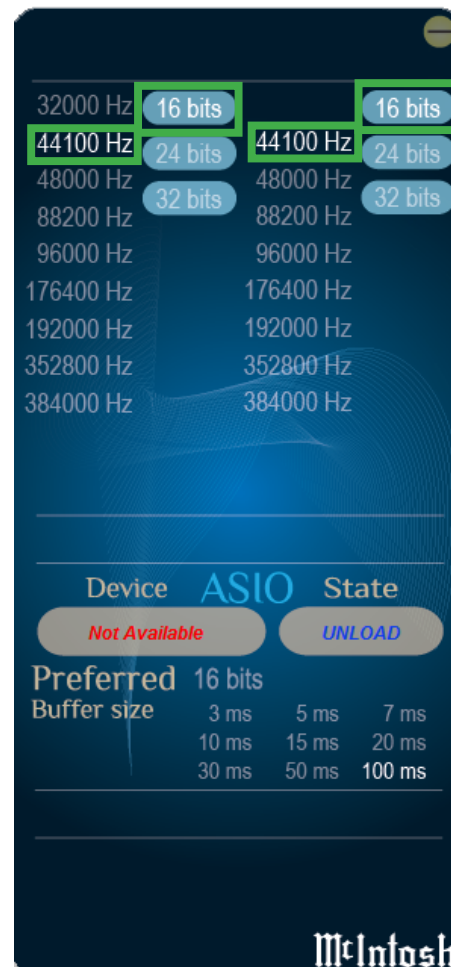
32000 Hz
16 bits
16 bits
44100 Hz
24 bits
44100 Hz
24 bits
48000 Hz
32 bits
48000 Hz
32 bits
88200 Hz
88200 Hz
96000 Hz
96000 Hz
176400 Hz
176400 Hz
192000 Hz
192000 Hz
352800 Hz
352800 Hz
384000 Hz
384000 Hz

Device ASIO State

Not Available

UNLOAD

Preferred 16 bits

Buffer size

| 3 ms | 5 ms | 7 ms |
|---|---|---|
| 10 ms | 15 ms | 20 ms |
| 30 ms | 50 ms | 100 ms |

McIntosh